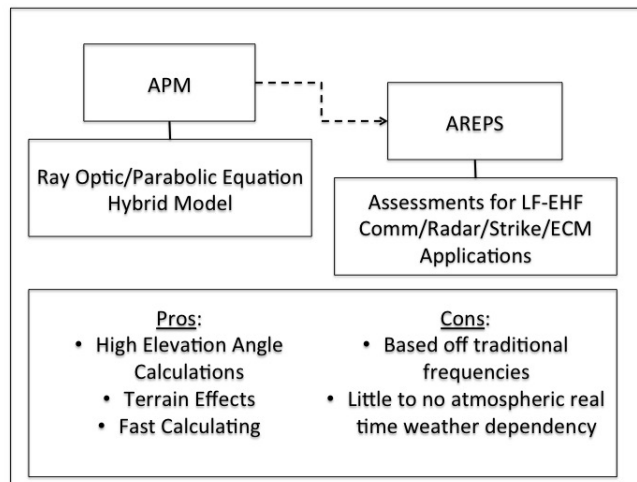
APM

Ray Optic/Parabolic Equation Hybrid Model

AREPS

Assessments for LF-EHF Comm/Radar/Strike/ECM Applications

Pros:
• High Elevation Angle Calculations
• Terrain Effects
• Fast Calculating

Cons:
• Based off traditional frequencies
• Little to no atmospheric real time weather dependency